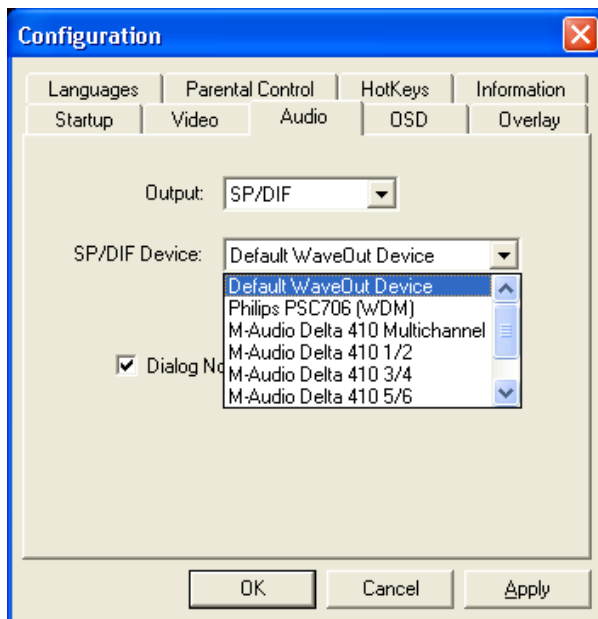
Configuration

Languages | Parental Control | HotKeys | Information
Startup | Video | Audio | OSD | Overlay

Output: SP/DIF

SP/DIF Device: Default WaveOut Device

Default WaveOut Device
Philips PSC706 (WDM)
M-Audio Delta 410 Multichannel
M-Audio Delta 410 1/2
M-Audio Delta 410 3/4
M-Audio Delta 410 5/6

Dialog No

OK | Cancel | Apply